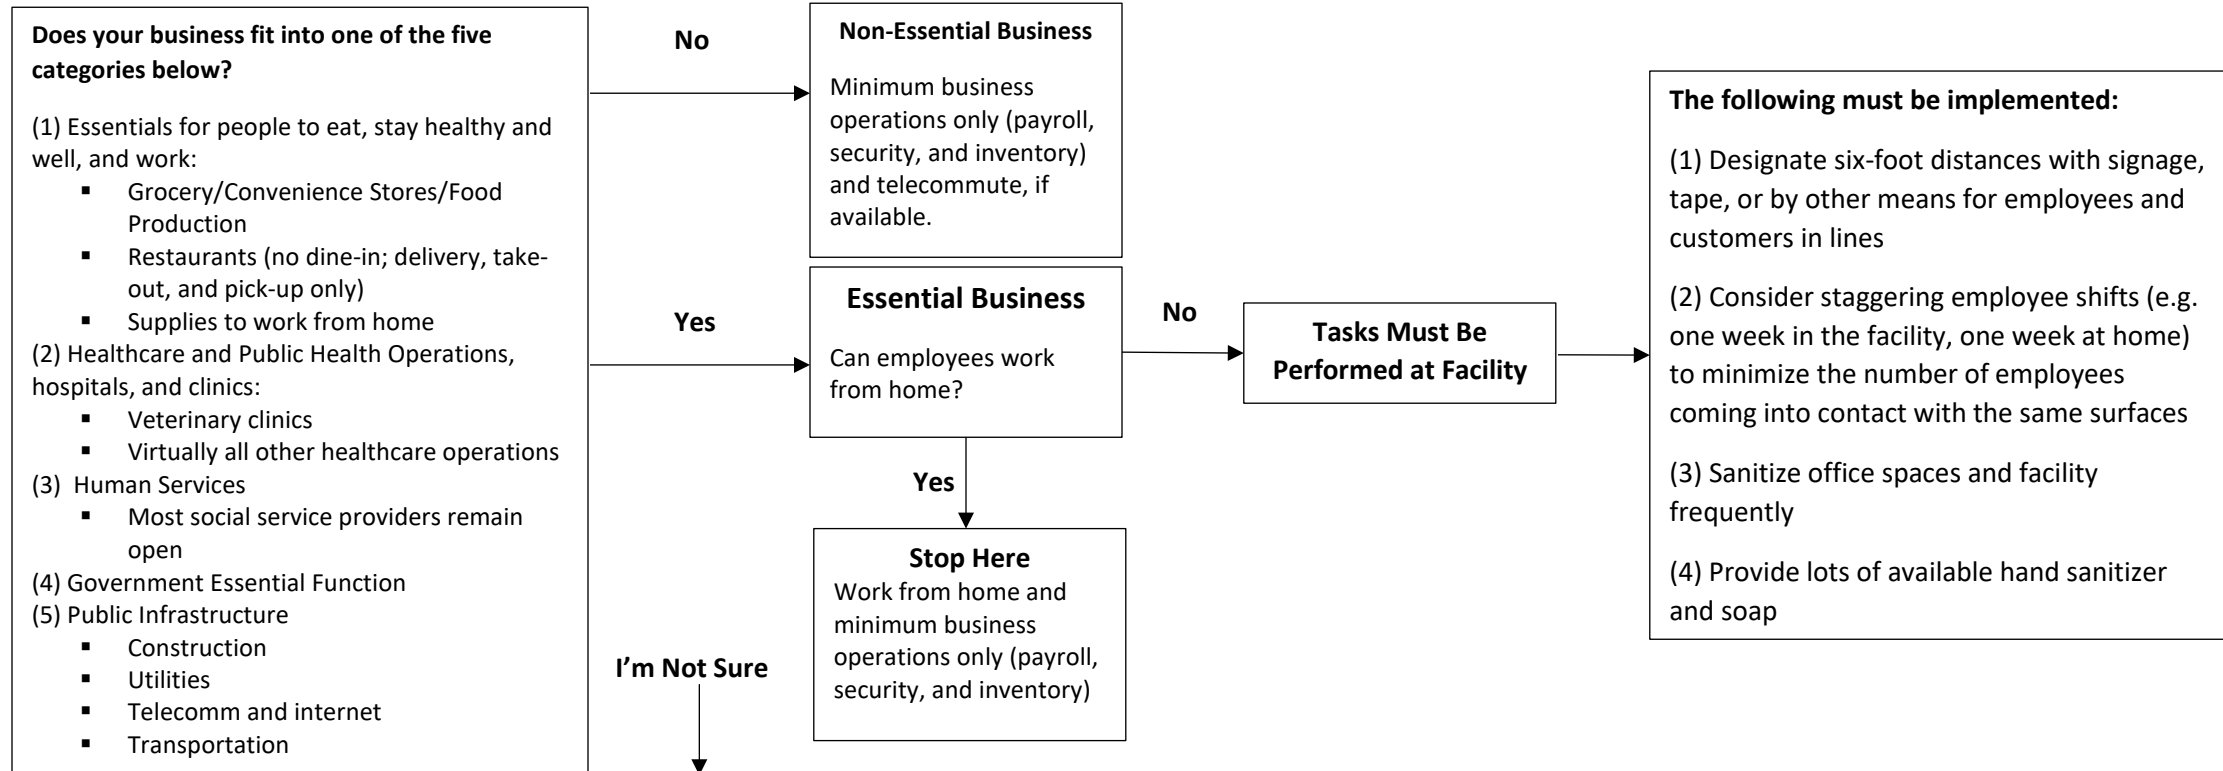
Does your business fit into one of the five categories below?

(1) Essentials for people to eat, stay healthy and well, and work:
- Grocery/Convenience Stores/Food Production
- Restaurants (no dine-in; delivery, take-out, and pick-up only)
- Supplies to work from home

(2) Healthcare and Public Health Operations, hospitals, and clinics:
- Veterinary clinics
- Virtually all other healthcare operations

(3) Human Services
- Most social service providers remain open

(4) Government Essential Function

(5) Public Infrastructure
- Construction
- Utilities
- Telecomm and internet
- Transportation

No

Non-Essential Business

Minimum business operations only (payroll, security, and inventory) and telecommute, if available.

Yes

Essential Business

Can employees work from home?

No

Tasks Must Be Performed at Facility

Yes

Stop Here

Work from home and minimum business operations only (payroll, security, and inventory)

I'm Not Sure

The following must be implemented:

(1) Designate six-foot distances with signage, tape, or by other means for employees and customers in lines

(2) Consider staggering employee shifts (e.g. one week in the facility, one week at home) to minimize the number of employees coming into contact with the same surfaces

(3) Sanitize office spaces and facility frequently

(4) Provide lots of available hand sanitizer and soap